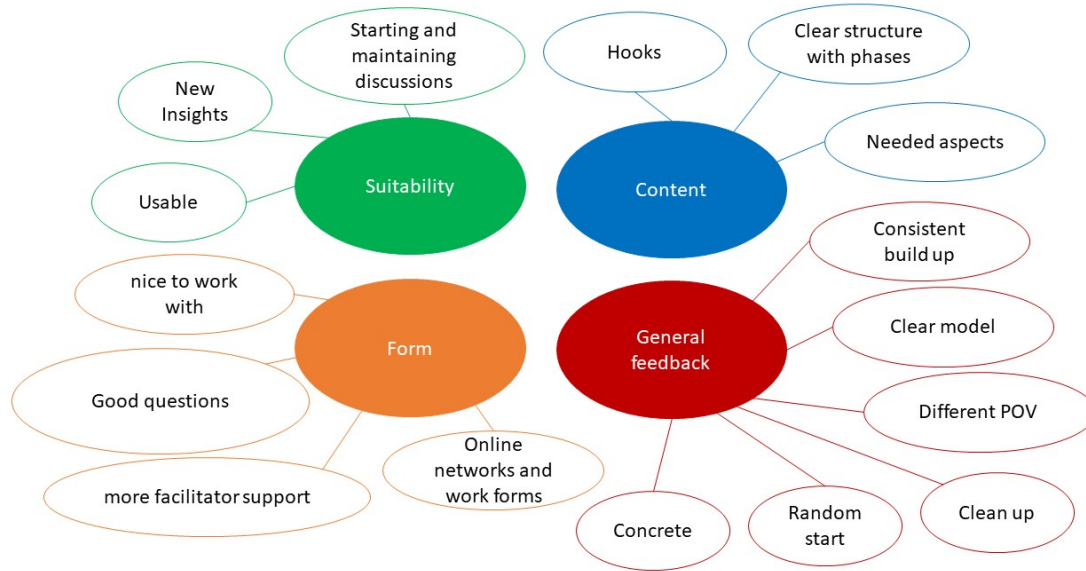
Starting and maintaining discussions

New Insights

Suitability

Usable

Hooks

Clear structure with phases

Content

Needed aspects

nice to work with

Form

Good questions

more facilitator support

Online networks and work forms

Consistent build up

General feedback

Clear model

Different POV

Concrete

Random start

Clean up